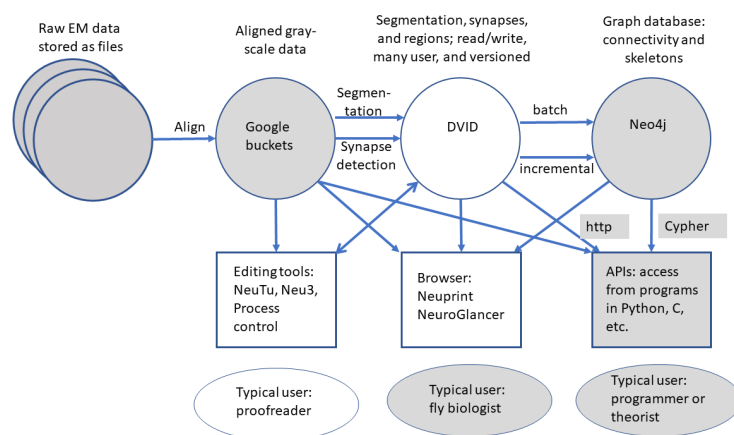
Raw EM data stored as files

Aligned gray-scale data

Segmentation, synapses, and regions; read/write, many user, and versioned

Graph database: connectivity and skeletons

Align

Google buckets

Segmentation

Synapse detection

DVID

batch

incremental

Neo4j

http

Cypher

Editing tools: NeuTu, Neu3, Process control

Browser: Neuprint NeuroGlancer

APIs: access from programs in Python, C, etc.

Typical user: proofreader

Typical user: fly biologist

Typical user: programmer or theorist